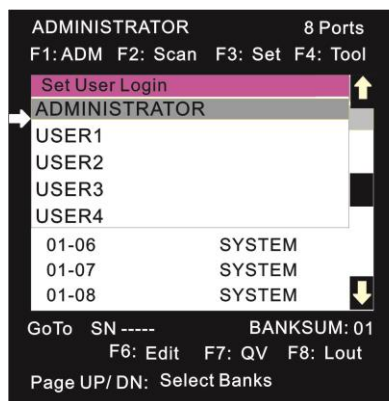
ADMINISTRATOR 8 Ports
F1: ADM F2: Scan F3: Set F4: Tool

Set User Login
ADMINISTRATOR
USER1
USER2
USER3
USER4

| 01-06 | SYSTEM |
|---|---|
| 01-07 | SYSTEM |
| 01-08 | SYSTEM |

GoTo SN----- BANKSUM: 01
F6: Edit F7: QV F8: Lout
Page UP/ DN: Select Banks